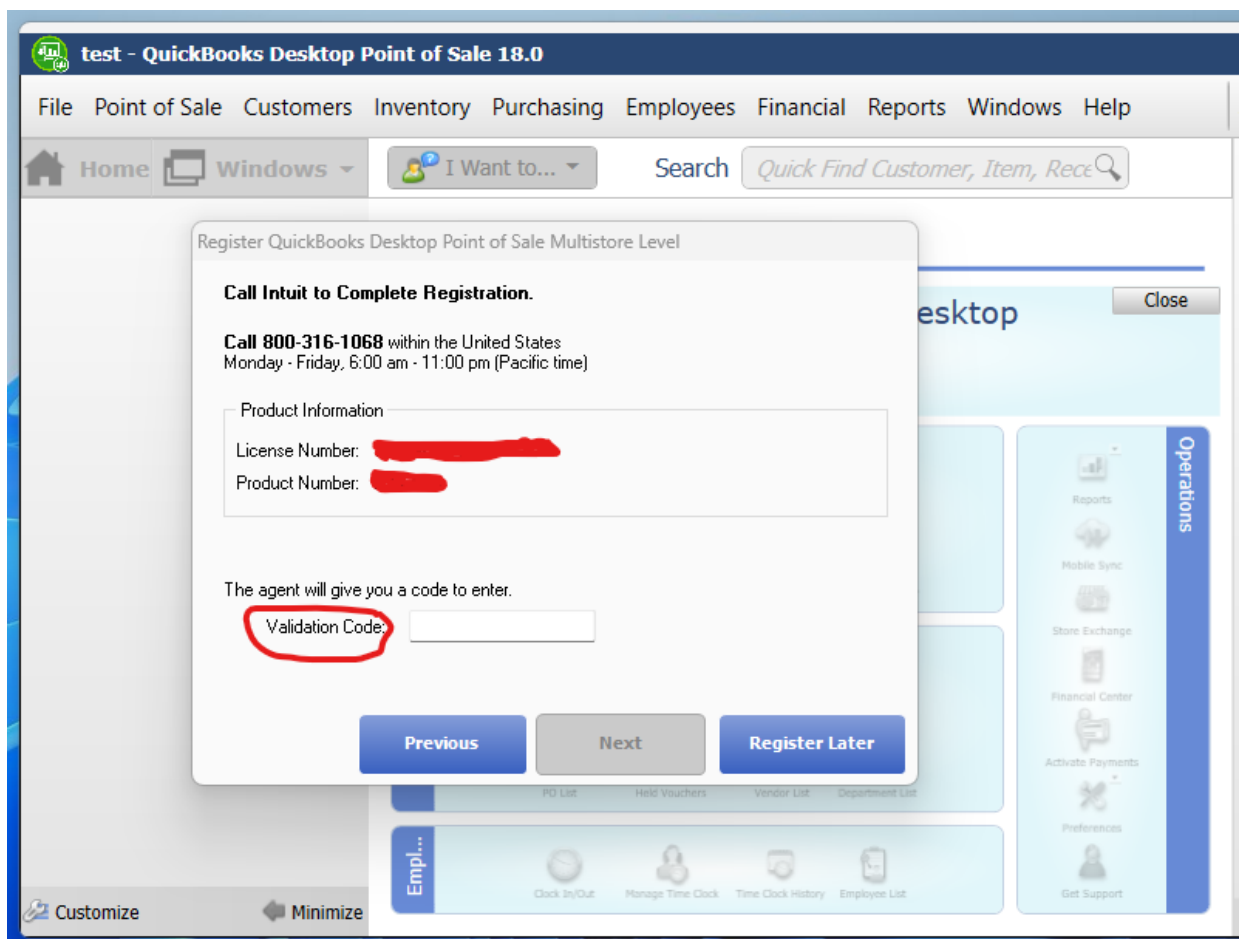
test - QuickBooks Desktop Point of Sale 18.0

File Point of Sale Customers Inventory Purchasing Employees Financial Reports Windows Help

Home Windows I Want to... Search Quick Find Customer, Item, Rece

Register QuickBooks Desktop Point of Sale Multistore Level

Call Intuit to Complete Registration.

Call 800-316-1068 within the United States
Monday - Friday, 6:00 am - 11:00 pm (Pacific time)

Product Information
License Number: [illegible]
Product Number: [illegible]

The agent will give you a code to enter.
Validation Code:

Previous Next Register Later

Close
esktop

Operations
Reports
Mobile Sync
Store Exchange
Financial Center
Activate Payments
Preferences
Get Support

PO List Held Vouchers Vendor List Department List

Empl...
Clock In/Out Manage Time Clock Time Clock History Employee List

Customize Minimize